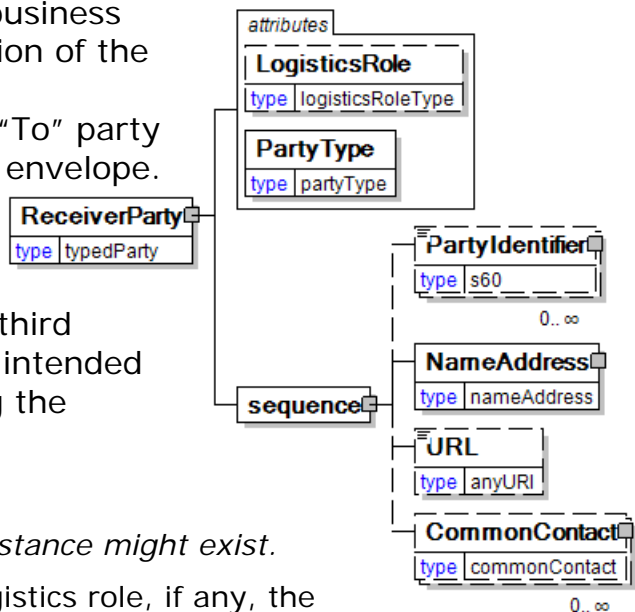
business
ion of the

"To" party
envelope.

third
intended
the

stance might exist.

gistics role, if any, the

attributes

LogisticsRole
type logisticsRoleType

PartyType
type partyType

ReceiverParty
type typedParty

PartyIdentifier
type s60
0..∞

sequence

NameAddress
type nameAddress

URL
type anyURI

CommonContact
type commonContact
0..∞